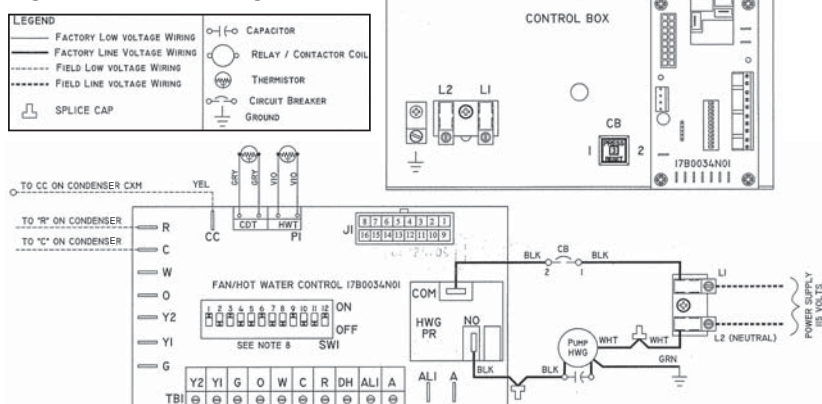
LEGEND
Factory Low voltage Wiring
Factory Line Voltage Wiring
Field Low voltage Wiring
Field Line voltage Wiring
SPLICE CAP
Capacitor
Relay / Contactor Coil
Thermistor
Circuit Breaker
Ground

CONTROL BOX
L2 L1
CB
1 2
17B0034N01

TO CC ON CONDENSER CXM
YEL
GRY GRY VIO VIO
CDT HWT
CC PI
TO "R" ON CONDENSER
TO "C" ON CONDENSER
R
C
W
O
Y2
YI
G
JI
8 7 6 5 4 3 2 1
16 15 14 13 12 11 10 9
FAN/HOT WATER CONTROL 17B0034N0I
1 2 3 4 5 6 7 8 9 10 11 12
ON
OFF
SEE NOTE 8
SWI
COM
HWG PR
NO
ALI A
Y2 YI G O W C R DH ALI A
TBI
BLK CB BLK
2 1
PUMP HWG
WHT WHT
BLK BLK
GRN
LI
L2 (NEUTRAL)
POWER SUPPLY 115 VOLTS